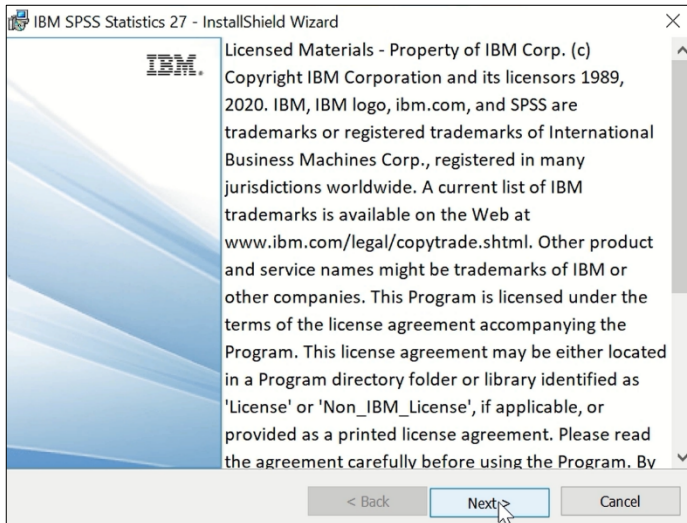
IBM SPSS Statistics 27 - InstallShield Wizard

IBM.

Licensed Materials - Property of IBM Corp. (c) Copyright IBM Corporation and its licensors 1989, 2020. IBM, IBM logo, ibm.com, and SPSS are trademarks or registered trademarks of International Business Machines Corp., registered in many jurisdictions worldwide. A current list of IBM trademarks is available on the Web at www.ibm.com/legal/copytrade.shtml. Other product and service names might be trademarks of IBM or other companies. This Program is licensed under the terms of the license agreement accompanying the Program. This license agreement may be either located in a Program directory folder or library identified as 'License' or 'Non_IBM_License', if applicable, or provided as a printed license agreement. Please read the agreement carefully before using the Program. By

< Back | Next > | Cancel